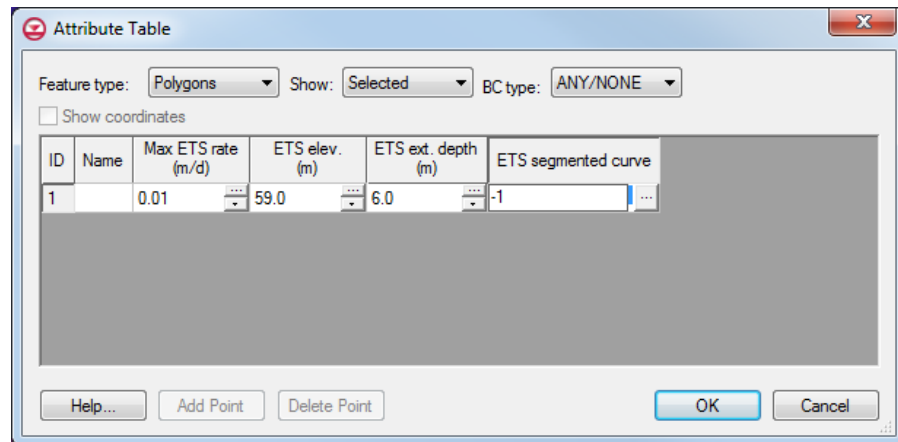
Attribute Table

Feature type: Polygons Show: Selected BC type: ANY/NONE

Show coordinates

| ID | Name | Max ETS rate (m/d) | ETS elev. (m) | ETS ext. depth (m) | ETS segmented curve |
|---|---|---|---|---|---|
| 1 | | 0.01 | 59.0 | 6.0 | -1 |

Help... Add Point Delete Point OK Cancel